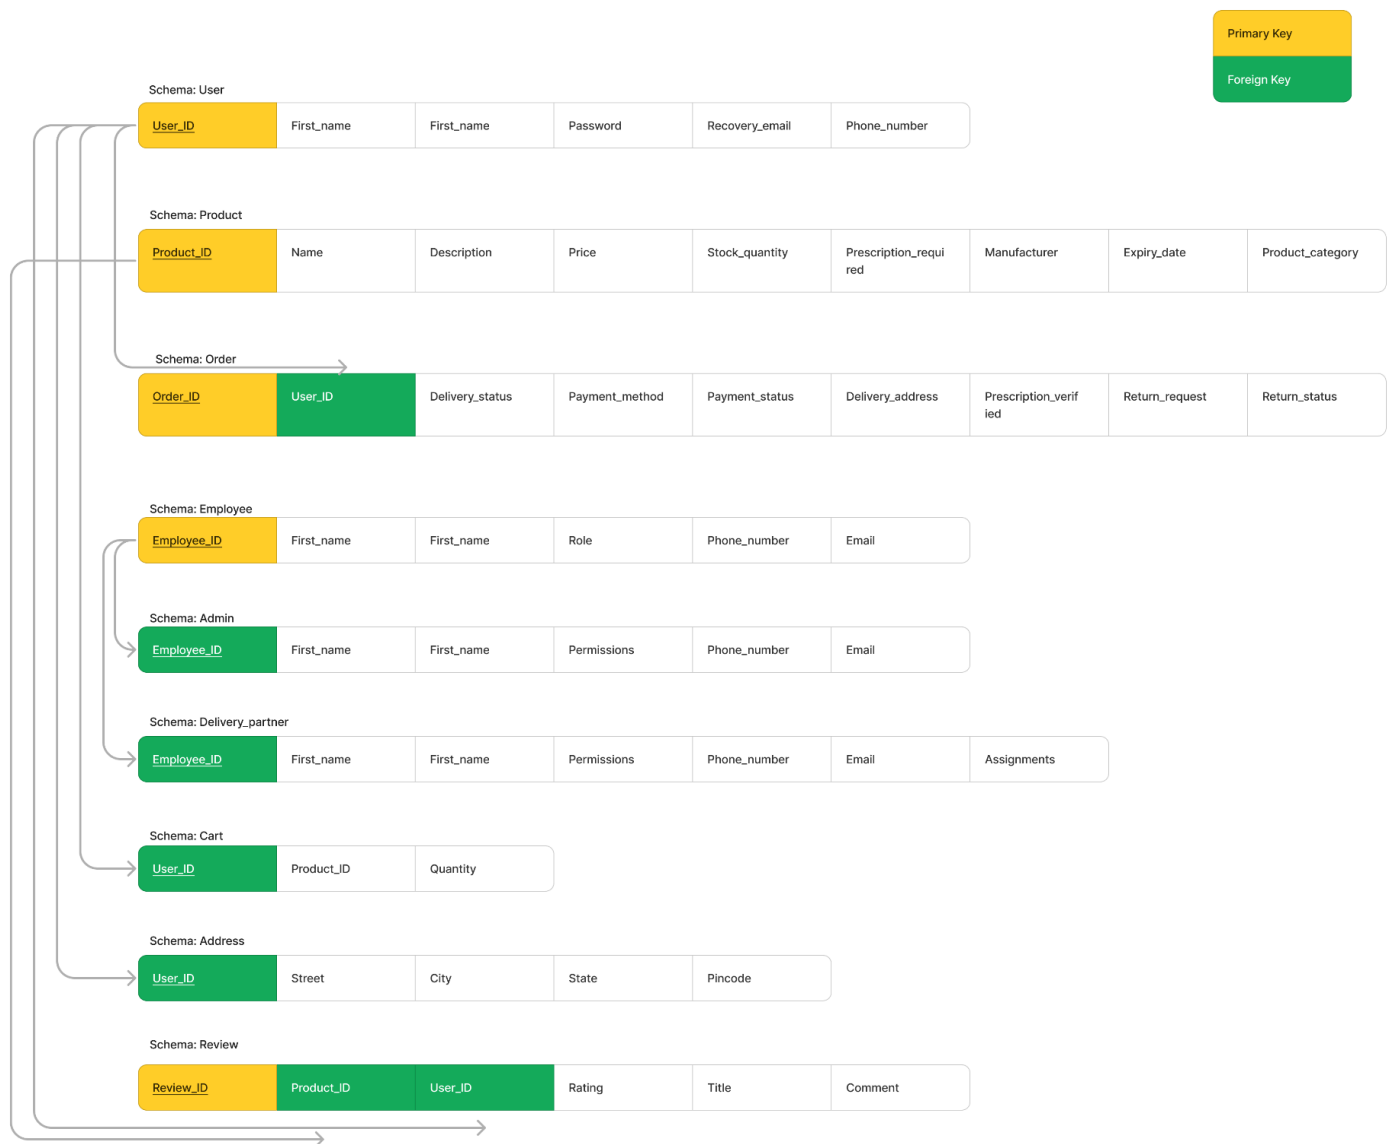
Primary Key

Foreign Key

Schema: User

| User_ID | First_name | First_name | Password | Recovery_email | Phone_number |
|---|---|---|---|---|---|

Schema: Product

| Product_ID | Name | Description | Price | Stock_quantity | Prescription_required | Manufacturer | Expiry_date | Product_category |
|---|---|---|---|---|---|---|---|---|

Schema: Order

| Order_ID | User_ID | Delivery_status | Payment_method | Payment_status | Delivery_address | Prescription_verified | Return_request | Return_status |
|---|---|---|---|---|---|---|---|---|

Schema: Employee

| Employee_ID | First_name | First_name | Role | Phone_number | Email |
|---|---|---|---|---|---|

Schema: Admin

| Employee_ID | First_name | First_name | Permissions | Phone_number | Email |
|---|---|---|---|---|---|

Schema: Delivery_partner

| Employee_ID | First_name | First_name | Permissions | Phone_number | Email | Assignments |
|---|---|---|---|---|---|---|

Schema: Cart

| User_ID | Product_ID | Quantity |
|---|---|---|

Schema: Address

| User_ID | Street | City | State | Pincode |
|---|---|---|---|---|

Schema: Review

| Review_ID | Product_ID | User_ID | Rating | Title | Comment |
|---|---|---|---|---|---|